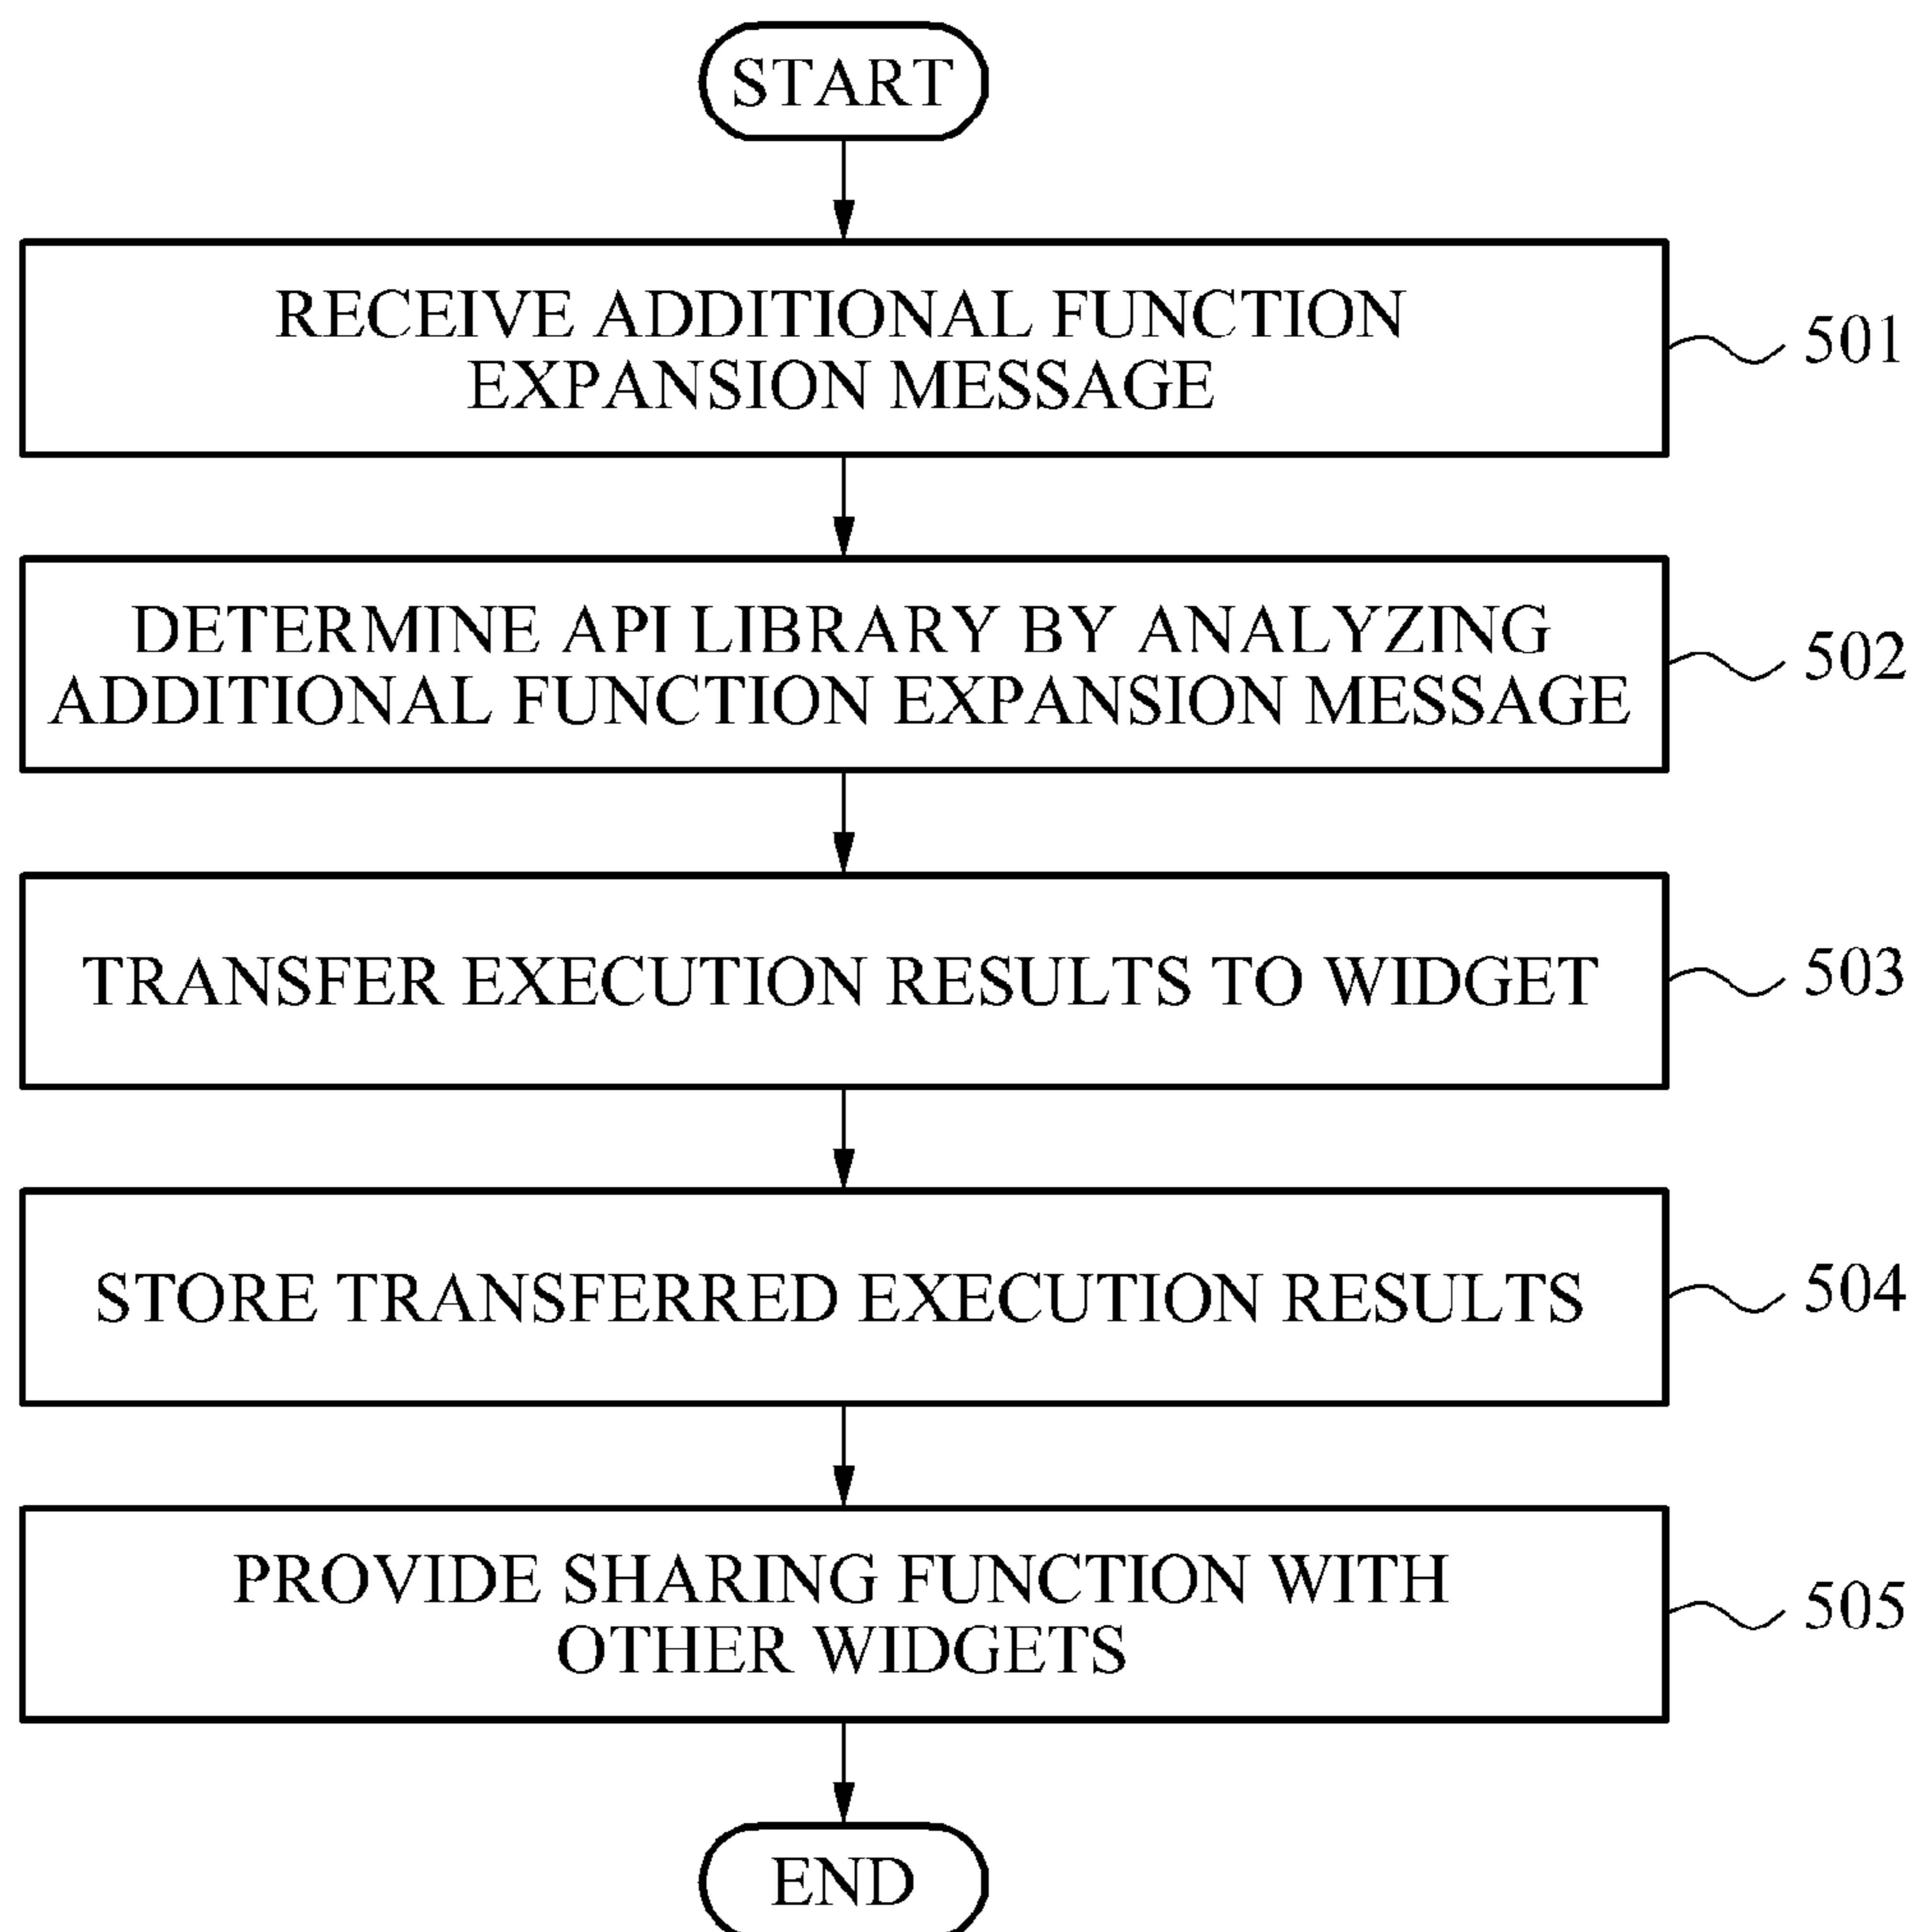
START

RECEIVE ADDITIONAL FUNCTION EXPANSION MESSAGE

501

DETERMINE API LIBRARY BY ANALYZING ADDITIONAL FUNCTION EXPANSION MESSAGE

502

TRANSFER EXECUTION RESULTS TO WIDGET

503

STORE TRANSFERRED EXECUTION RESULTS

504

PROVIDE SHARING FUNCTION WITH OTHER WIDGETS

505

END